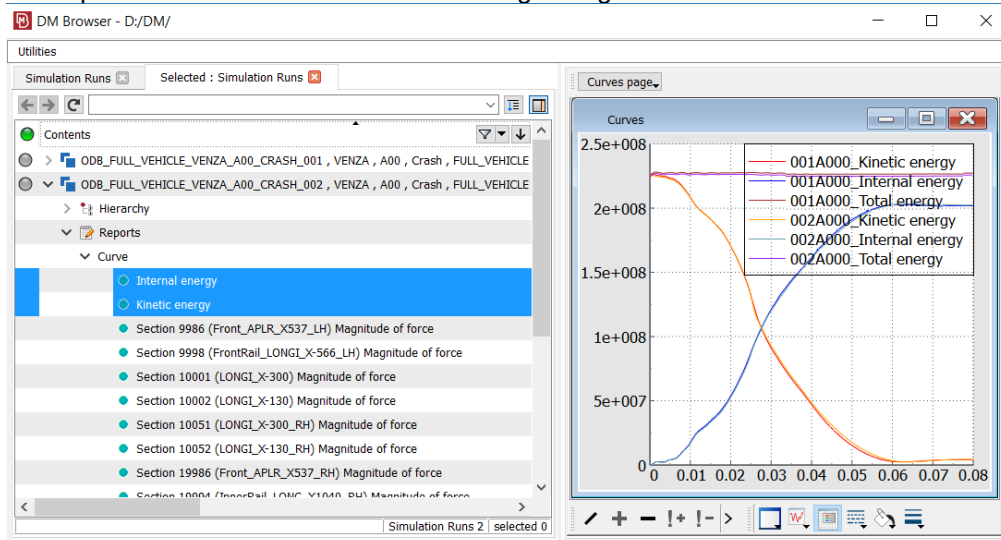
DM Browser - D:/DM/

Utilities

Simulation Runs
Selected : Simulation Runs

Contents

ODB_FULL_VEHICLE_VENZA_A00_CRASH_001 , VENZA , A00 , Crash , FULL_VEHICLE
ODB_FULL_VEHICLE_VENZA_A00_CRASH_002 , VENZA , A00 , Crash , FULL_VEHICLE
Hierarchy
Reports
Curve
Internal energy
Kinetic energy
Section 9986 (Front_APLR_X537_LH) Magnitude of force
Section 9998 (FrontRail_LONGI_X-566_LH) Magnitude of force
Section 10001 (LONGI_X-300) Magnitude of force
Section 10002 (LONGI_X-130) Magnitude of force
Section 10051 (LONGI_X-300_RH) Magnitude of force
Section 10052 (LONGI_X-130_RH) Magnitude of force
Section 19986 (Front_APLR_X537_RH) Magnitude of force
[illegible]

Simulation Runs 2 | selected 0

Curves page

Curves

2.5e+008
2e+008
1.5e+008
1e+008
5e+007
0

0 0.01 0.02 0.03 0.04 0.05 0.06 0.07 0.08

001A000_Kinetic energy
001A000_Internal energy
001A000_Total energy
002A000_Kinetic energy
002A000_Internal energy
002A000_Total energy